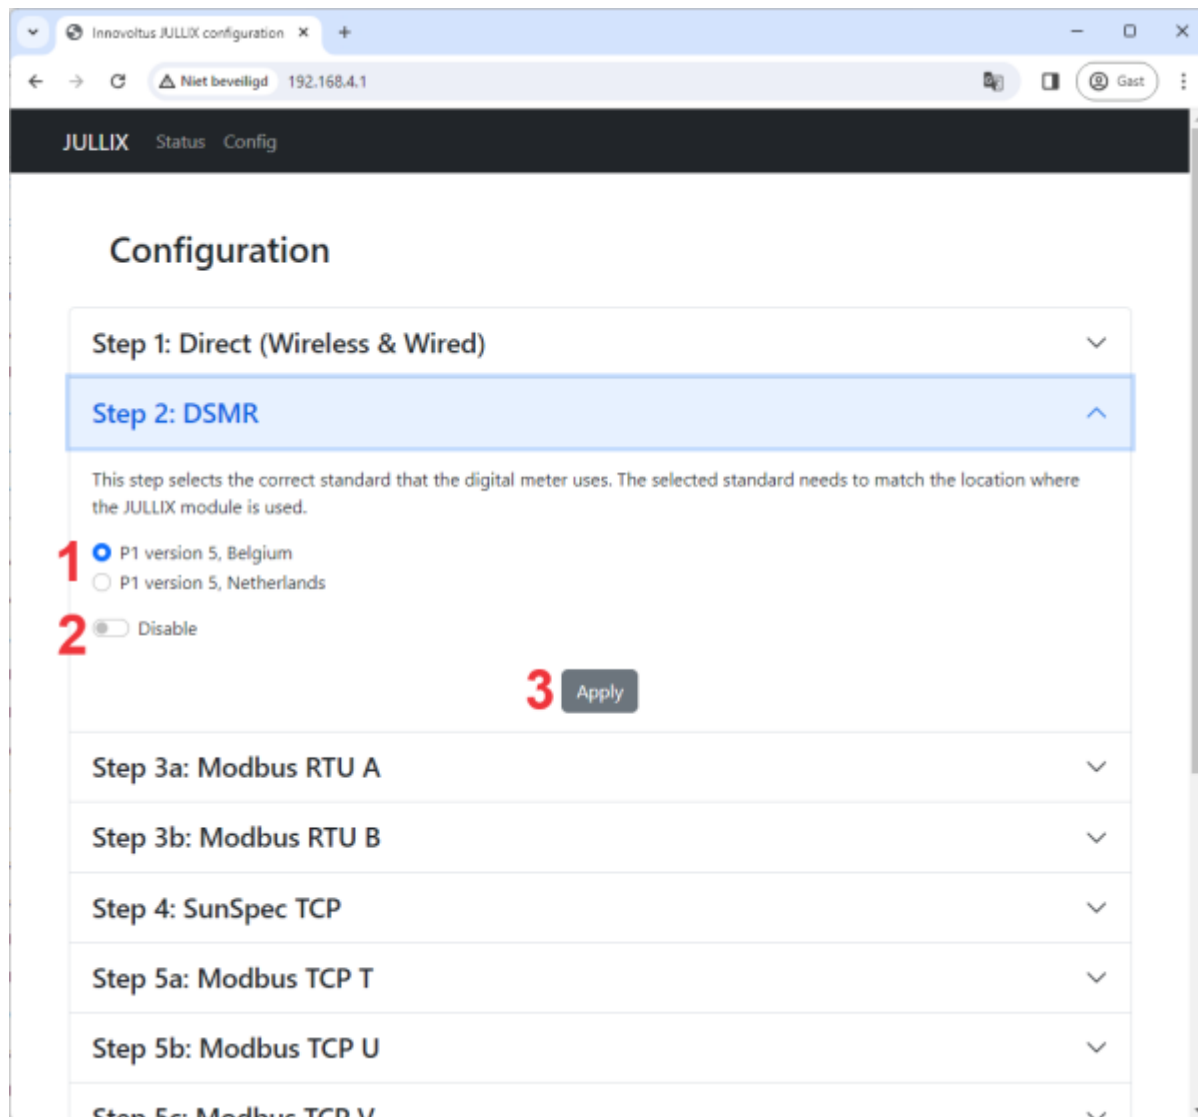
Innovoltus JULLIX configuration ×

Niet beveiligd 192.168.4.1

Gast

JULLIX Status Config

Configuration

Step 1: Direct (Wireless & Wired)

Step 2: DSMR

This step selects the correct standard that the digital meter uses. The selected standard needs to match the location where the JULLIX module is used.

1 P1 version 5, Belgium
P1 version 5, Netherlands

2 Disable

3 Apply

Step 3a: Modbus RTU A

Step 3b: Modbus RTU B

Step 4: SunSpec TCP

Step 5a: Modbus TCP T

Step 5b: Modbus TCP U

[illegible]